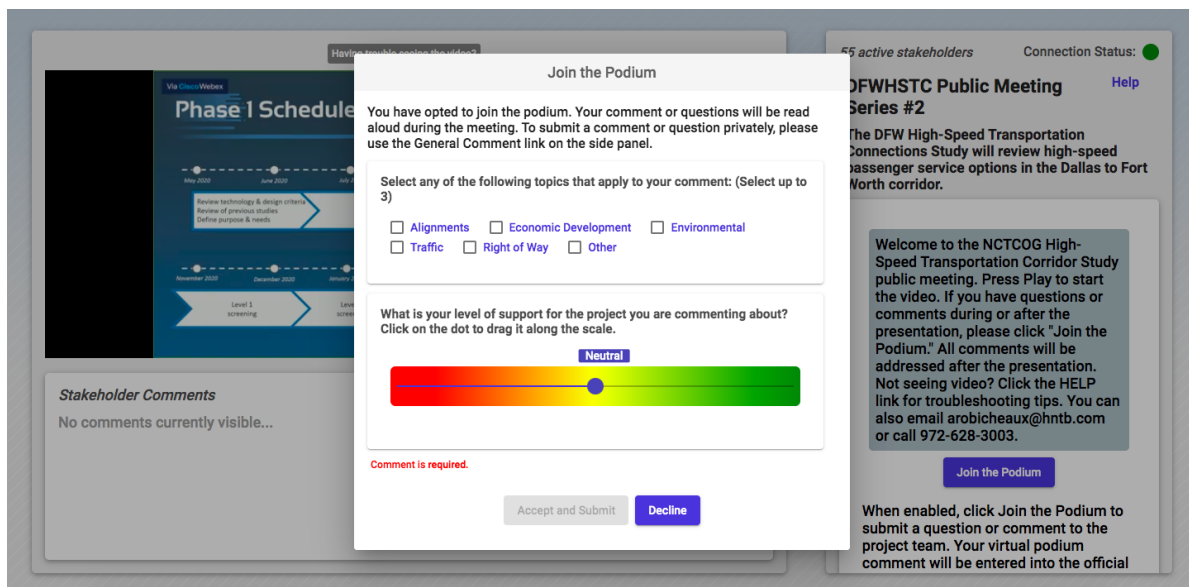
Having trouble seeing the video?

Via Cisco Webex

Phase 1 Schedule

May 2020 June 2020 July

Review technology & design criteria
Review of previous studies
Define purpose & needs

November 2020 December 2020 January

Level 1 screening

Leve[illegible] scree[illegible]

Stakeholder Comments

No comments currently visible...

Join the Podium

You have opted to join the podium. Your comment or questions will be read aloud during the meeting. To submit a comment or question privately, please use the General Comment link on the side panel.

Select any of the following topics that apply to your comment: (Select up to 3)

Alignments Economic Development Environmental
Traffic Right of Way Other

What is your level of support for the project you are commenting about? Click on the dot to drag it along the scale.

Neutral

Comment is required.

Accept and Submit Decline

55 active stakeholders Connection Status:

DFWHSTC Public Meeting Series #2

Help

The DFW High-Speed Transportation Connections Study will review high-speed passenger service options in the Dallas to Fort Worth corridor.

Welcome to the NCTCOG High-Speed Transportation Corridor Study public meeting. Press Play to start the video. If you have questions or comments during or after the presentation, please click "Join the Podium." All comments will be addressed after the presentation. Not seeing video? Click the HELP link for troubleshooting tips. You can also email arobicheaux@hntb.com or call 972-628-3003.

Join the Podium

When enabled, click Join the Podium to submit a question or comment to the project team. Your virtual podium comment will be entered into the official